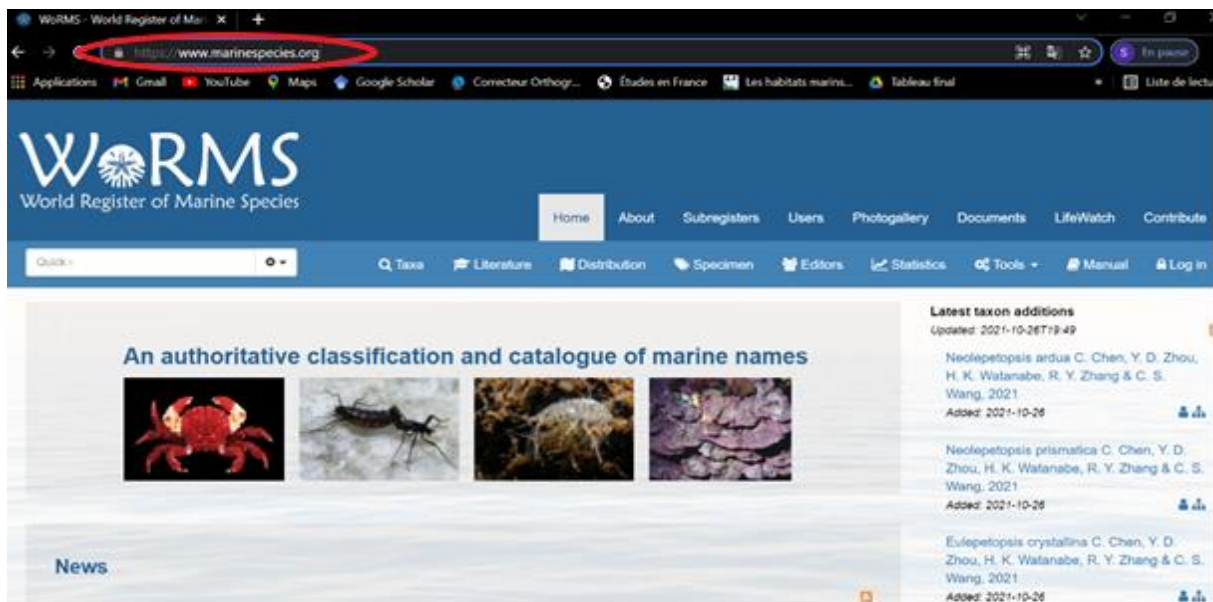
WoRMS - World Register of Mar ×

https://www.marinespecies.org

En pause

Applications Gmail YouTube Maps Google Scholar Correcteur Orthogr... Études en France Les habitats marins... Tableau final Liste de lectu

WoRMS
World Register of Marine Species

Home About Subregisters Users Photogallery Documents LifeWatch Contribute

Quick

Taxa Literature Distribution Specimen Editors Statistics Tools Manual Log in

An authoritative classification and catalogue of marine names

News

Latest taxon additions
Updated: 2021-10-26T19:49

Neolepetopsis ardua C. Chen, Y. D. Zhou, H. K. Watanabe, R. Y. Zhang & C. S. Wang, 2021
Added: 2021-10-26

Neolepetopsis prismatica C. Chen, Y. D. Zhou, H. K. Watanabe, R. Y. Zhang & C. S. Wang, 2021
Added: 2021-10-26

Eulepetopsis crystallina C. Chen, Y. D. Zhou, H. K. Watanabe, R. Y. Zhang & C. S. Wang, 2021
Added: 2021-10-26